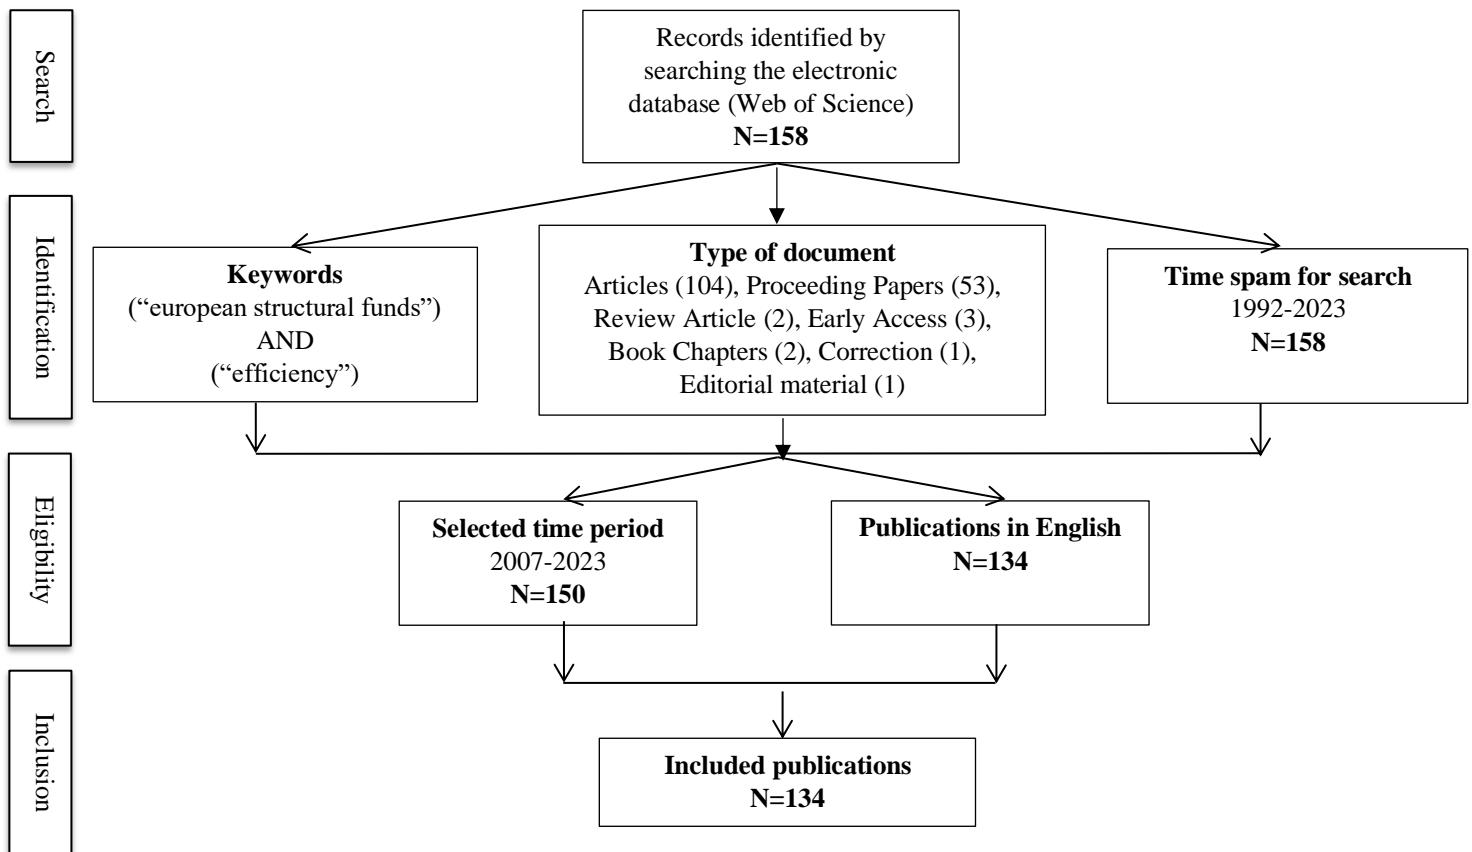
Search

Records identified by searching the electronic database (Web of Science)
**N=158**

Identification

**Keywords**
("european structural funds")
AND
("efficiency")

**Type of document**
Articles (104), Proceeding Papers (53), Review Article (2), Early Access (3), Book Chapters (2), Correction (1), Editorial material (1)

**Time spam for search**
1992-2023
**N=158**

Eligibility

**Selected time period**
2007-2023
**N=150**

**Publications in English**
**N=134**

Inclusion

**Included publications**
**N=134**